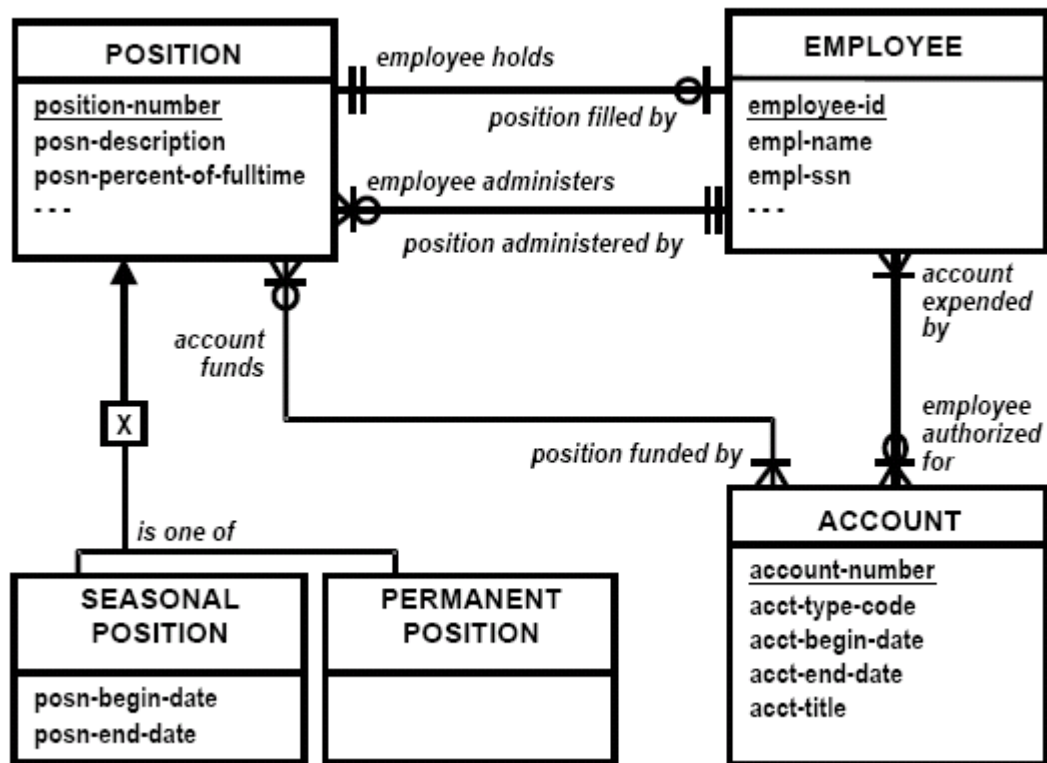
POSITION

position-number
posn-description
posn-percent-of-fulltime
- - -

employee holds

position filled by

EMPLOYEE

employee-id
empl-name
empl-ssn
- - -

employee administers

position administered by

account expended by

account funds

X

employee authorized for

position funded by

is one of

ACCOUNT

account-number
acct-type-code
acct-begin-date
acct-end-date
acct-title

SEASONAL POSITION

posn-begin-date
posn-end-date

PERMANENT POSITION